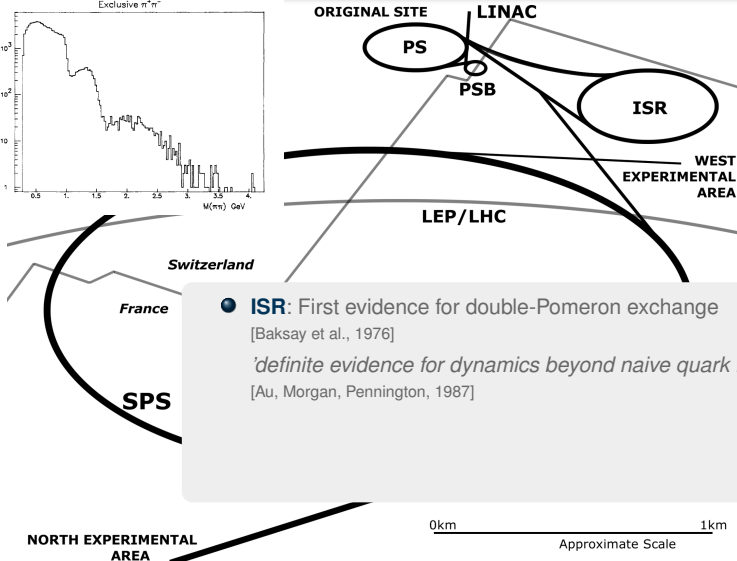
Exclusive $\pi^+\pi^-$

$10^3$

$10^2$

10

1

0.5 1. 1.5 2. 2.5 3. 3.5 4.

M($\pi\pi$) GeV

ORIGINAL SITE

LINAC

PS

PSB

ISR

WEST EXPERIMENTAL AREA

LEP/LHC

Switzerland

France

SPS

ISR: First evidence for double-Pomeron exchange

[Baksay et al., 1976]

'definite evidence for dynamics beyond naive quark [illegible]

[Au, Morgan, Pennington, 1987]

0km

1km

Approximate Scale

NORTH EXPERIMENTAL AREA